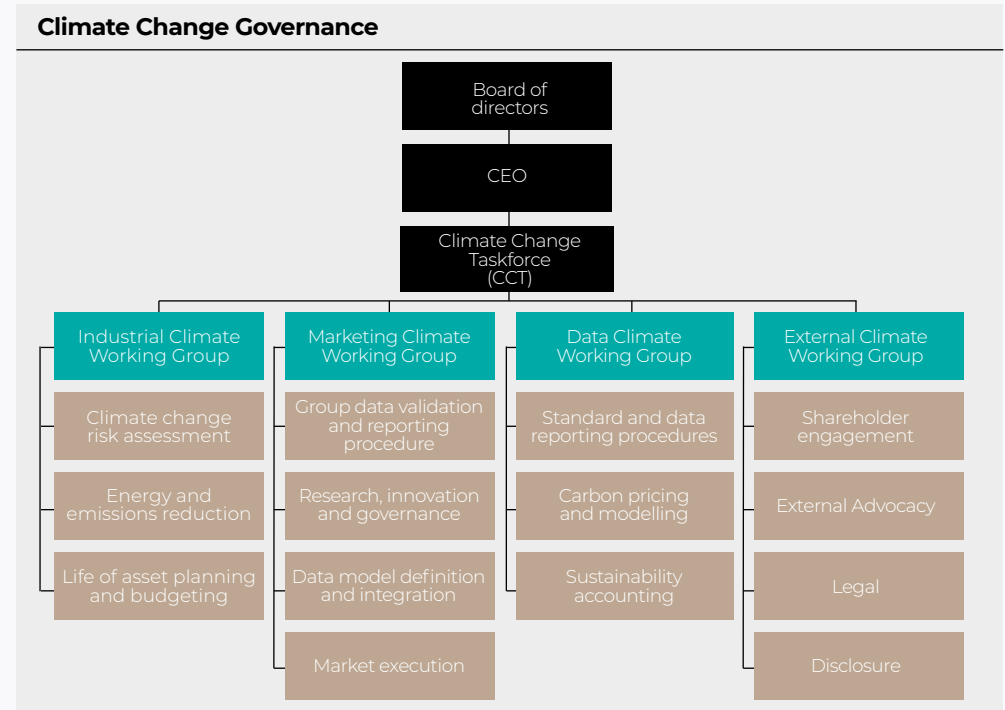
Climate Change Governance

Board of directors

CEO

Climate Change Taskforce (CCT)

Industrial Climate Working Group

Climate change risk assessment

Energy and emissions reduction

Life of asset planning and budgeting

Marketing Climate Working Group

Group data validation and reporting procedure

Research, innovation and governance

Data model definition and integration

Market execution

Data Climate Working Group

Standard and data reporting procedures

Carbon pricing and modelling

Sustainability accounting

External Climate Working Group

Shareholder engagement

External Advocacy

Legal

Disclosure